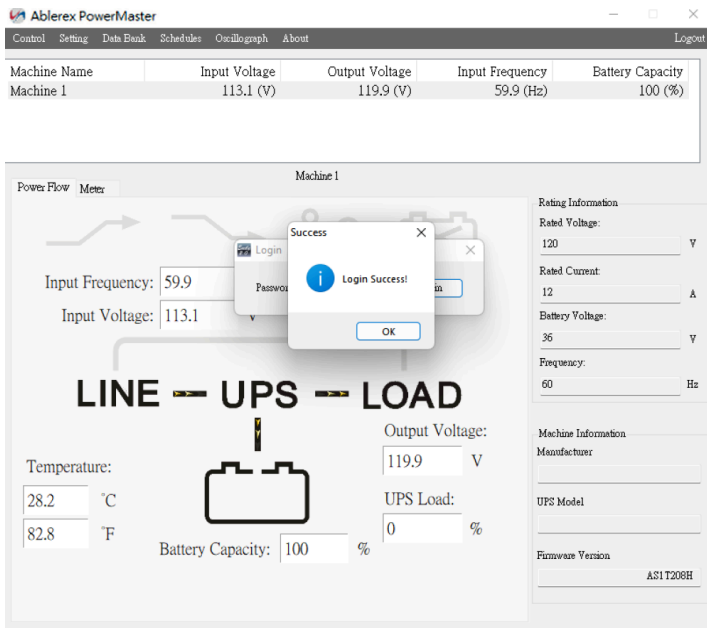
Ablerex PowerMaster

Control Setting Data Bank Schedules Oscillograph About Logout

| Machine Name | Input Voltage | Output Voltage | Input Frequency | Battery Capacity |
|---|---|---|---|---|
| Machine 1 | 113.1 (V) | 119.9 (V) | 59.9 (Hz) | 100 (%) |

Machine 1

Power Flow Meter

Login

Passwo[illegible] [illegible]in

Success

Login Success!

OK

Input Frequency: 59.9

Input Voltage: 113.1 V

LINE UPS LOAD

Output Voltage: 119.9 V

Temperature:

28.2 °C

82.8 °F

UPS Load: 0 %

Battery Capacity: 100 %

Rating Information

Rated Voltage:

120 V

Rated Current:

12 A

Battery Voltage:

36 V

Frequency:

60 Hz

Machine Information

Manufacturer

UPS Model

Firmware Version

AS1T208H